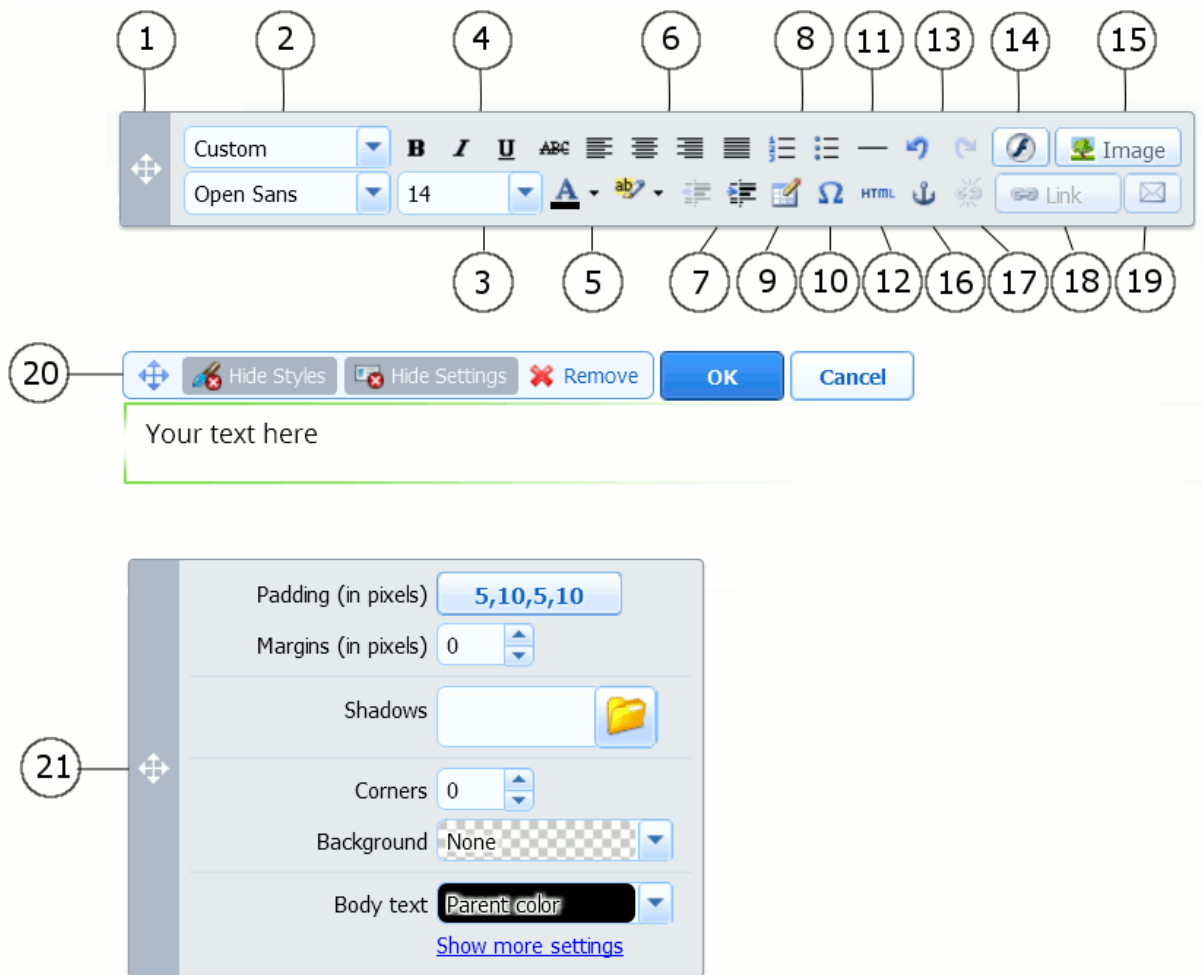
1 2 4 6 8 11 13 14 15

Custom
B I U ABC
Image
Open Sans
14
A
ab
Ω
HTML
Link

3 5 7 9 10 12 16 17 18 19

20
Hide Styles
Hide Settings
Remove
OK
Cancel

Your text here

21
Padding (in pixels) 5,10,5,10
Margins (in pixels) 0
Shadows
Corners 0
Background None
Body text Parent color
Show more settings